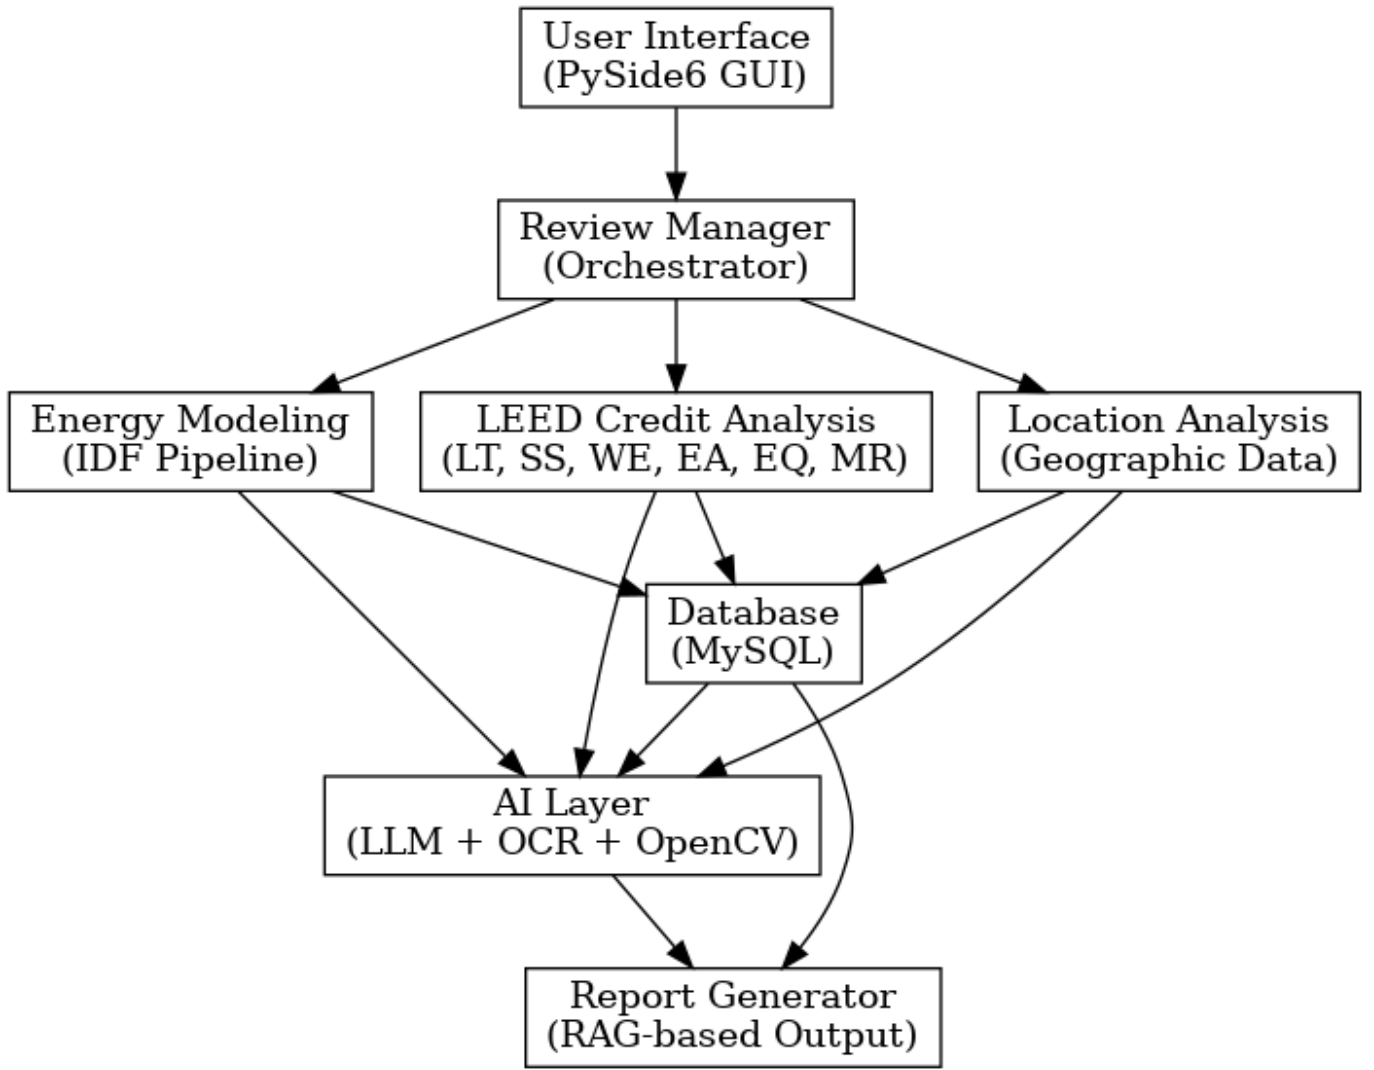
User Interface
(PySide6 GUI)

Review Manager
(Orchestrator)

Energy Modeling
(IDF Pipeline)

LEED Credit Analysis
(LT, SS, WE, EA, EQ, MR)

Location Analysis
(Geographic Data)

Database
(MySQL)

AI Layer
(LLM + OCR + OpenCV)

Report Generator
(RAG-based Output)